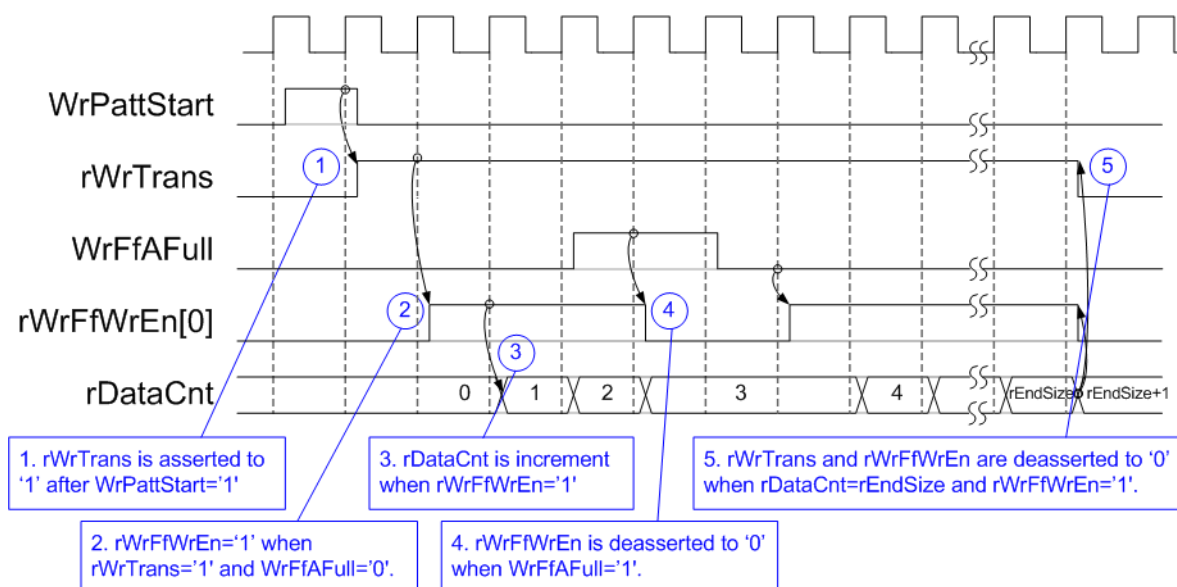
WrPattStart

rWrTrans

WrFfAFull

rWrFfWrEn[0]

rDataCnt

1

2

3

4

5

0

1

2

3

4

rEndSize

rEndSize+1

1. rWrTrans is asserted to '1' after WrPattStart='1'

2. rWrFfWrEn='1' when rWrTrans='1' and WrFfAFull='0'.

3. rDataCnt is increment when rWrFfWrEn='1'

4. rWrFfWrEn is deasserted to '0' when WrFfAFull='1'.

5. rWrTrans and rWrFfWrEn are deasserted to '0' when rDataCnt=rEndSize and rWrFfWrEn='1'.